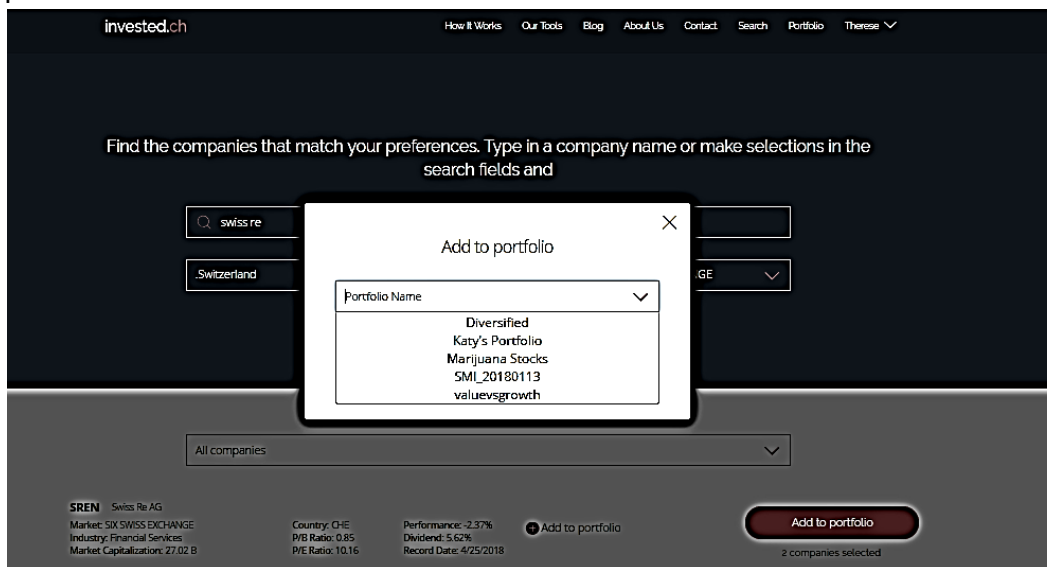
invested.ch

How It Works Our Tools Blog About Us Contact Search Portfolio Therese

Find the companies that match your preferences. Type in a company name or make selections in the search fields and

swiss re

.Switzerland

.GE

Add to portfolio

Portfolio Name

Diversified
Katy's Portfolio
Marijuana Stocks
SMI_20180113
valuevsgrowth

All companies

SREN Swiss Re AG
Market: SIX SWISS EXCHANGE
Industry: Financial Services
Market Capitalization: 27.02 B

Country: CHE
P/B Ratio: 0.85
P/E Ratio: 10.16

Performance: -2.37%
Dividend: 5.62%
Record Date: 4/25/2018

Add to portfolio

Add to portfolio

2 companies selected